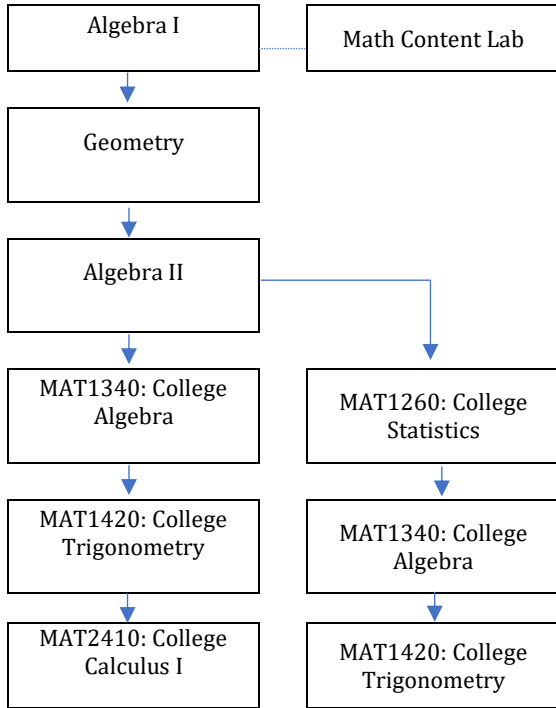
Algebra I

Math Content Lab

Geometry

Algebra II

MAT1340: College Algebra

MAT1420: College Trigonometry

MAT2410: College Calculus I

MAT1260: College Statistics

MAT1340: College Algebra

MAT1420: College Trigonometry